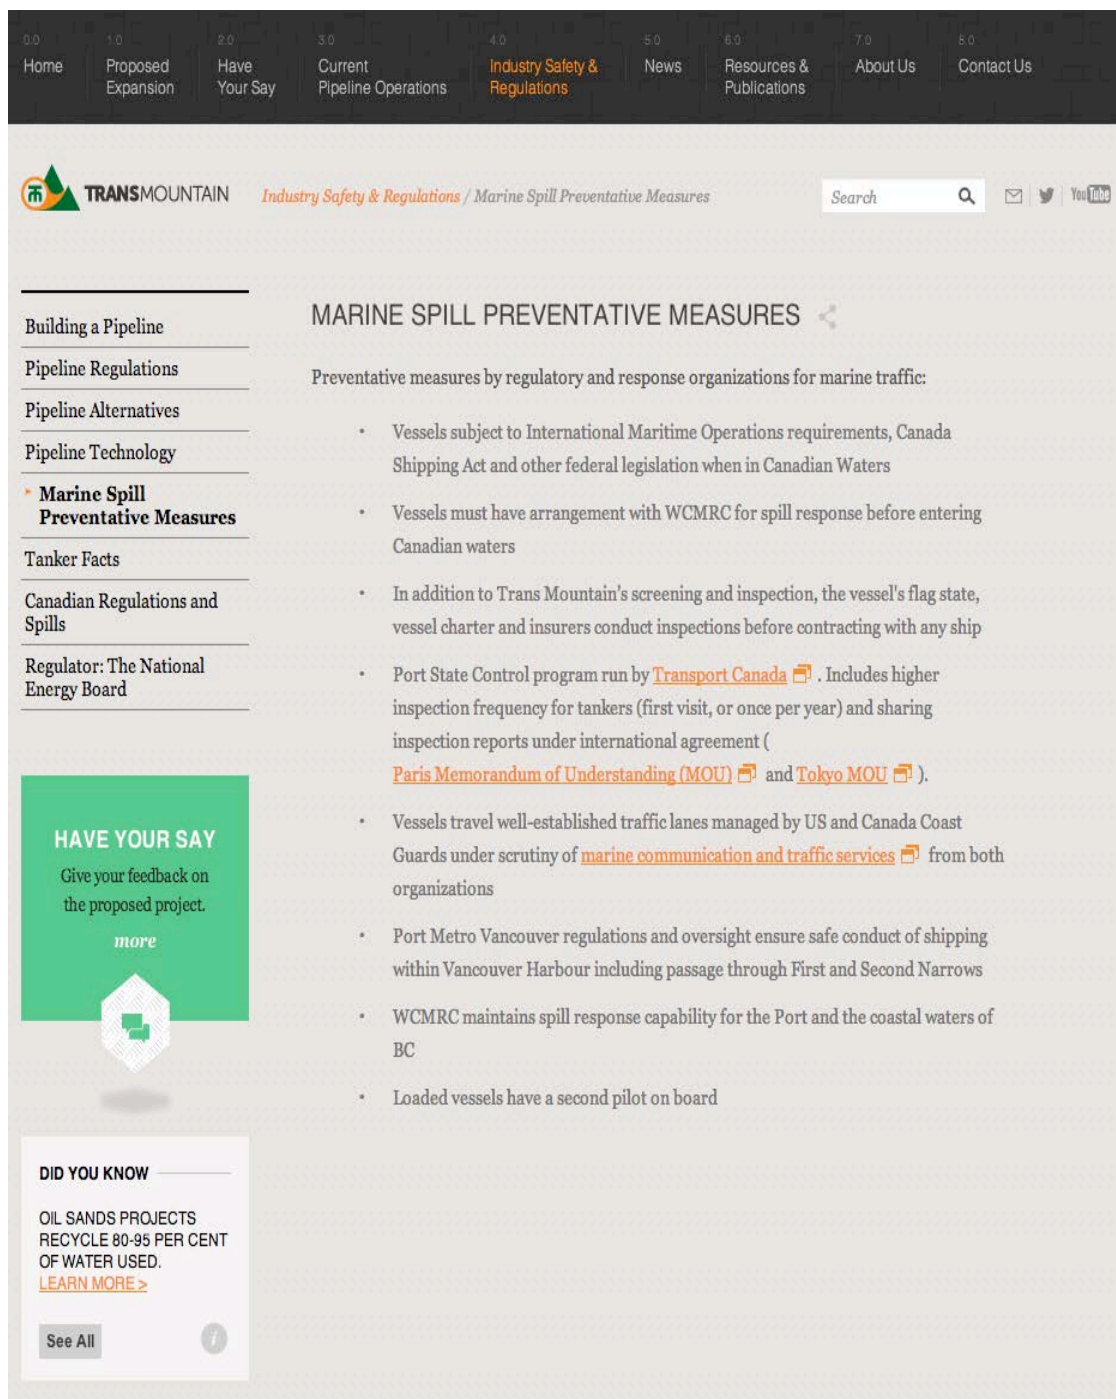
0.0 Home
1.0 Proposed Expansion
2.0 Have Your Say
3.0 Current Pipeline Operations
4.0 Industry Safety & Regulations
5.0 News
6.0 Resources & Publications
7.0 About Us
8.0 Contact Us

TRANSMOUNTAIN

Industry Safety & Regulations / Marine Spill Preventative Measures

Search

YouTube

Building a Pipeline
Pipeline Regulations
Pipeline Alternatives
Pipeline Technology
Marine Spill Preventative Measures
Tanker Facts
Canadian Regulations and Spills
Regulator: The National Energy Board

HAVE YOUR SAY

Give your feedback on the proposed project.

more

DID YOU KNOW

OIL SANDS PROJECTS RECYCLE 80-95 PER CENT OF WATER USED.
LEARN MORE >

See All

MARINE SPILL PREVENTATIVE MEASURES

Preventative measures by regulatory and response organizations for marine traffic:

• Vessels subject to International Maritime Operations requirements, Canada Shipping Act and other federal legislation when in Canadian Waters

• Vessels must have arrangement with WCMRC for spill response before entering Canadian waters

• In addition to Trans Mountain's screening and inspection, the vessel's flag state, vessel charter and insurers conduct inspections before contracting with any ship

• Port State Control program run by Transport Canada . Includes higher inspection frequency for tankers (first visit, or once per year) and sharing inspection reports under international agreement ( Paris Memorandum of Understanding (MOU) and Tokyo MOU ).

• Vessels travel well-established traffic lanes managed by US and Canada Coast Guards under scrutiny of marine communication and traffic services from both organizations

• Port Metro Vancouver regulations and oversight ensure safe conduct of shipping within Vancouver Harbour including passage through First and Second Narrows

• WCMRC maintains spill response capability for the Port and the coastal waters of BC

• Loaded vessels have a second pilot on board